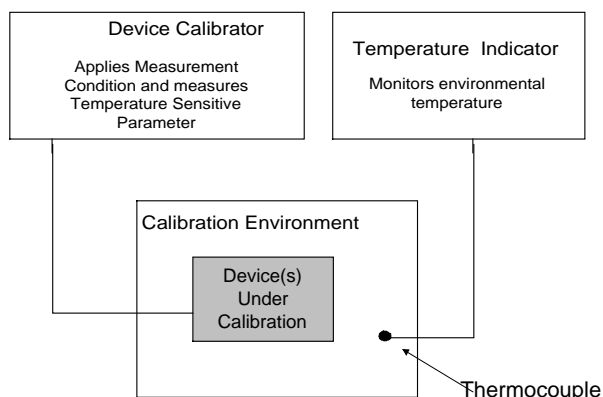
Device Calibrator

Applies Measurement Condition and measures Temperature Sensitive Parameter

Temperature Indicator

Monitors environmental temperature

Calibration Environment

Device(s) Under Calibration

Thermocouple